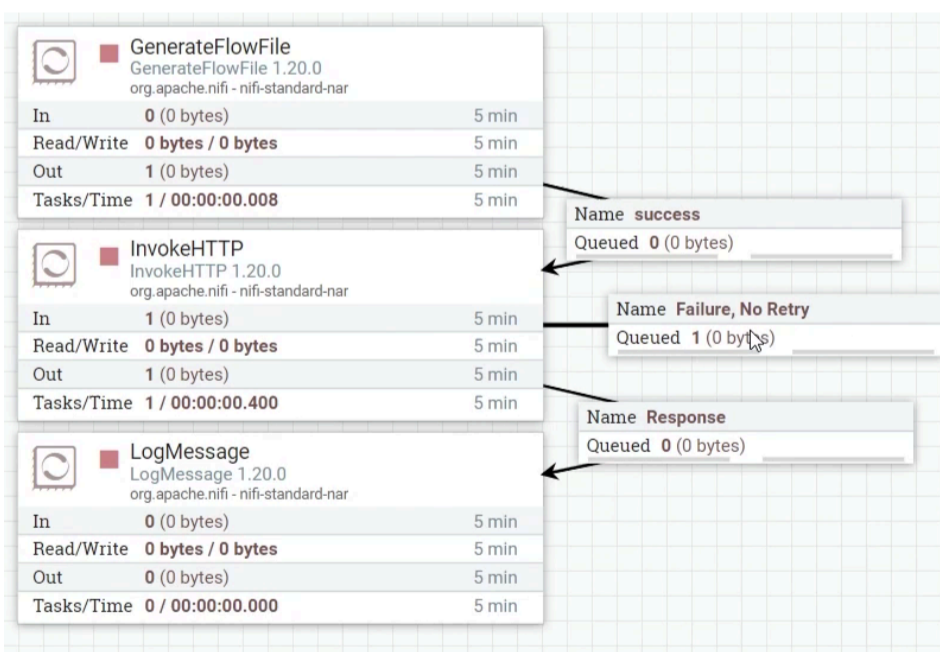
GenerateFlowFile
GenerateFlowFile 1.20.0
org.apache.nifi - nifi-standard-nar

| | | |
|---|---|---|
| In | 0 (0 bytes) | 5 min |
| Read/Write | 0 bytes / 0 bytes | 5 min |
| Out | 1 (0 bytes) | 5 min |
| Tasks/Time | 1 / 00:00:00.008 | 5 min |

Name success
Queued 0 (0 bytes)

InvokeHTTP
InvokeHTTP 1.20.0
org.apache.nifi - nifi-standard-nar

| | | |
|---|---|---|
| In | 1 (0 bytes) | 5 min |
| Read/Write | 0 bytes / 0 bytes | 5 min |
| Out | 1 (0 bytes) | 5 min |
| Tasks/Time | 1 / 00:00:00.400 | 5 min |

Name Failure, No Retry
Queued 1 (0 bytes)

Name Response
Queued 0 (0 bytes)

LogMessage
LogMessage 1.20.0
org.apache.nifi - nifi-standard-nar

| | | |
|---|---|---|
| In | 0 (0 bytes) | 5 min |
| Read/Write | 0 bytes / 0 bytes | 5 min |
| Out | 0 (0 bytes) | 5 min |
| Tasks/Time | 0 / 00:00:00.000 | 5 min |